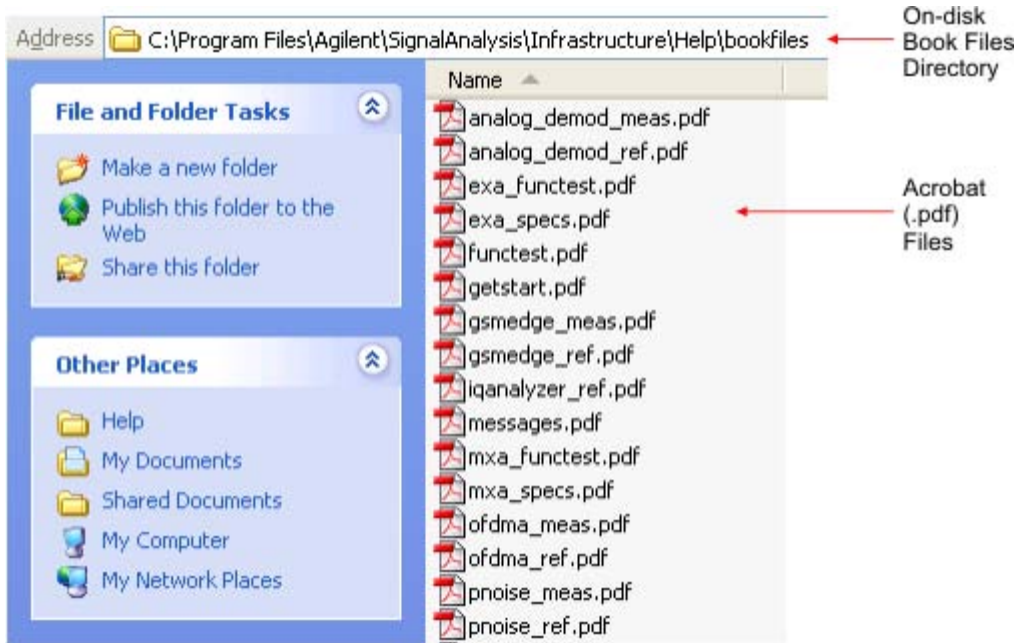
Address C:\Program Files\Agilent\SignalAnalysis\Infrastructure\Help\bookfiles

On-disk Book Files Directory

File and Folder Tasks

Make a new folder

Publish this folder to the Web

Share this folder

Other Places

Help

My Documents

Shared Documents

My Computer

My Network Places

Name

analog_demod_meas.pdf
analog_demod_ref.pdf
exa_functest.pdf
exa_specs.pdf
functest.pdf
getstart.pdf
gsmedge_meas.pdf
gsmedge_ref.pdf
iqanalyzer_ref.pdf
messages.pdf
mxa_functest.pdf
mxa_specs.pdf
ofdma_meas.pdf
ofdma_ref.pdf
pnoise_meas.pdf
pnoise_ref.pdf

Acrobat (.pdf) Files